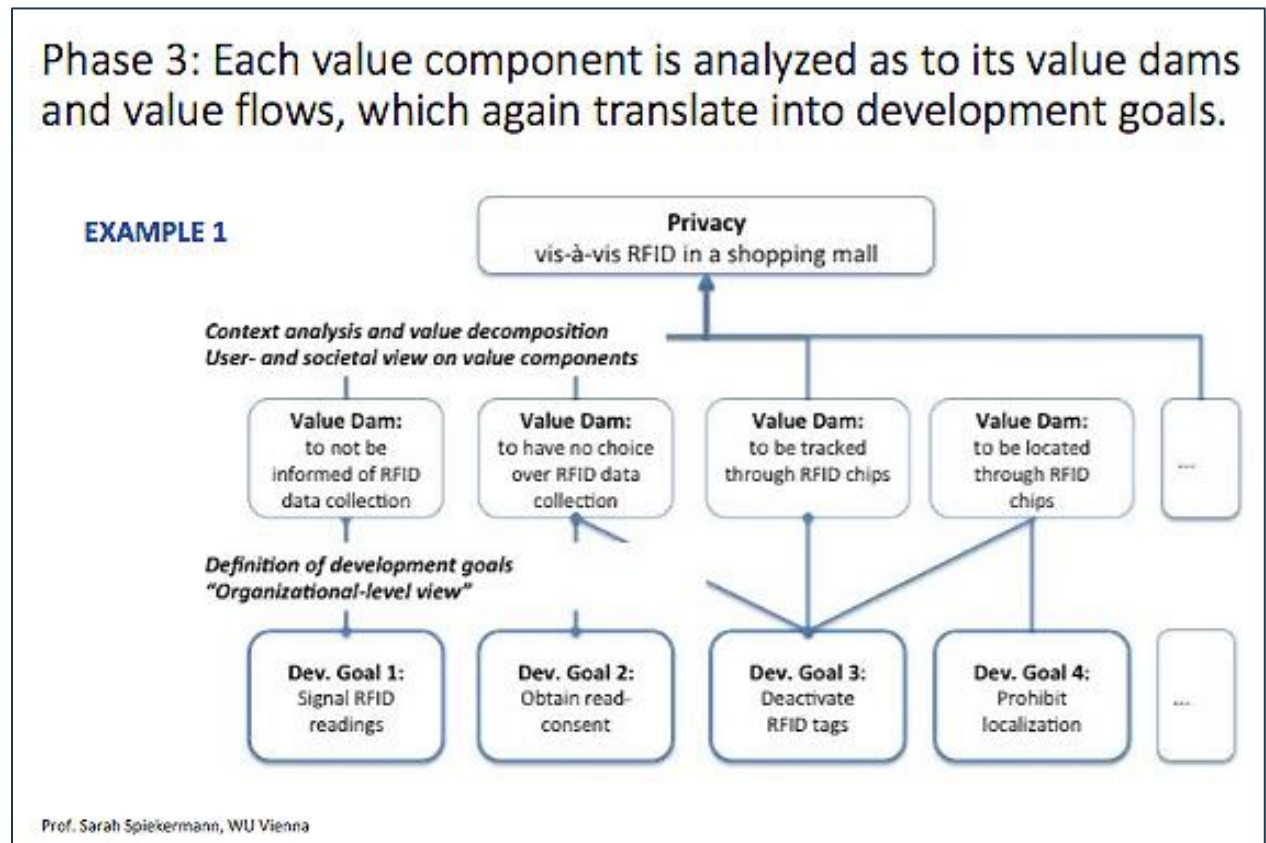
Phase 3: Each value component is analyzed as to its value dams and value flows, which again translate into development goals.

EXAMPLE 1

Privacy
vis-à-vis RFID in a shopping mall

Context analysis and value decomposition
User- and societal view on value components

Value Dam:
to not be informed of RFID data collection

Value Dam:
to have no choice over RFID data collection

Value Dam:
to be tracked through RFID chips

Value Dam:
to be located through RFID chips

...

Definition of development goals
"Organizational-level view"

Dev. Goal 1:
Signal RFID readings

Dev. Goal 2:
Obtain read-consent

Dev. Goal 3:
Deactivate RFID tags

Dev. Goal 4:
Prohibit localization

...

Prof. Sarah Spiekermann, WU Vienna